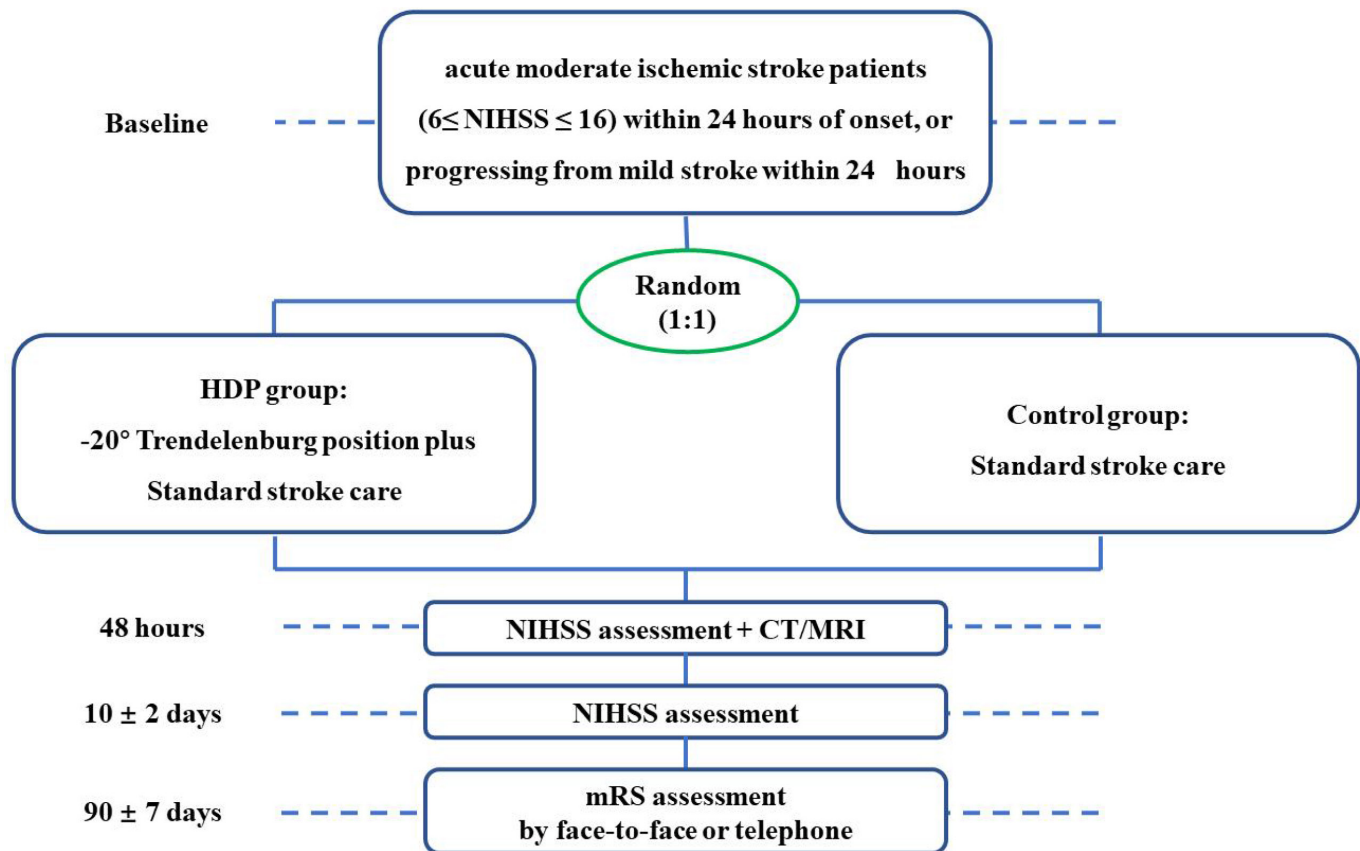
Baseline

acute moderate ischemic stroke patients ($6\leq$ NIHSS $\leq 16$) within 24 hours of onset, or progressing from mild stroke within 24 hours

Random (1:1)

HDP group: -20° Trendelenburg position plus Standard stroke care

Control group: Standard stroke care

48 hours

NIHSS assessment + CT/MRI

10 ± 2 days

NIHSS assessment

90 ± 7 days

mRS assessment by face-to-face or telephone